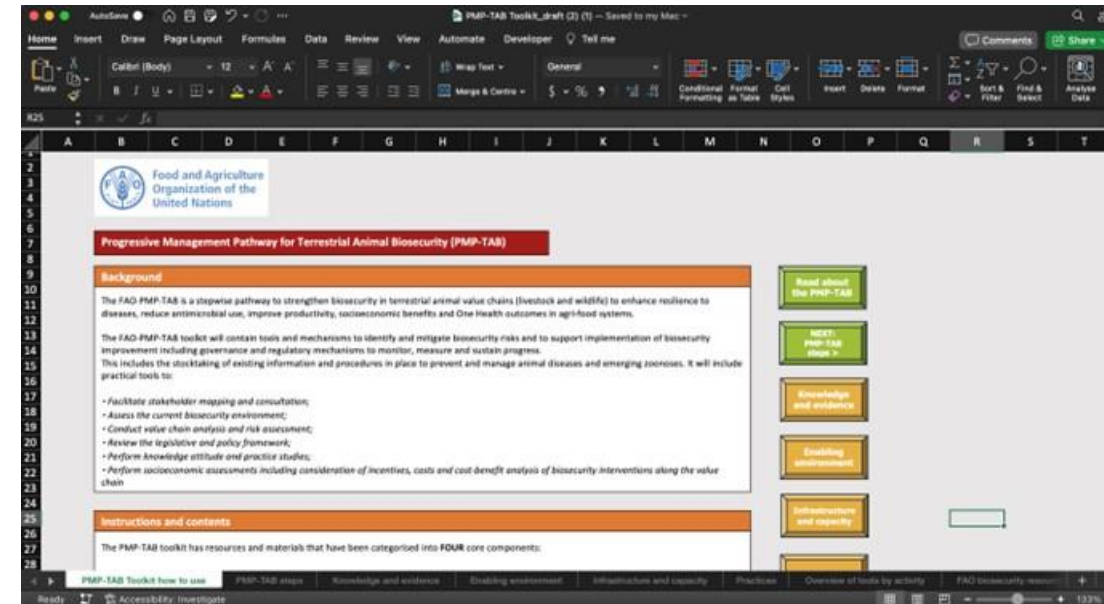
AutoSave PMP-TAB Toolkit_draft (2) (1) — Saved to my Mac

Home Insert Draw Page Layout Formulas Data Review View Automate Developer Tell me

Comments Share

Paste Calibri (Body) 12 Wrap Text General Merge & Centre $ % Conditional Formatting Format as Table Cell Styles Insert Delete Format Sort & Filter Find & Select Analyse Data

R25 fx

A B C D E F G H I J K L M N O P Q R S T

Food and Agriculture Organization of the United Nations

Progressive Management Pathway for Terrestrial Animal Biosecurity (PMP-TAB)

Background

The FAO-PMP-TAB is a stepwise pathway to strengthen biosecurity in terrestrial animal value chains (livestock and wildlife) to enhance resilience to diseases, reduce antimicrobial use, improve productivity, socioeconomic benefits and One Health outcomes in agri-food systems.

The FAO-PMP-TAB toolkit will contain tools and mechanisms to identify and mitigate biosecurity risks and to support implementation of biosecurity improvement including governance and regulatory mechanisms to monitor, measure and sustain progress.
This includes the stocktaking of existing information and procedures in place to prevent and manage animal diseases and emerging zoonoses. It will include practical tools to:

• Facilitate stakeholder mapping and consultation;
• Assess the current biosecurity environment;
• Conduct value chain analysis and risk assessment;
• Review the legislative and policy framework;
• Perform knowledge attitude and practice studies;
• Perform socioeconomic assessments including consideration of incentives, costs and cost-benefit analysis of biosecurity interventions along the value chain

Instructions and contents

The PMP-TAB toolkit has resources and materials that have been categorised into FOUR core components:

Read about the PMP-TAB

NEXT: PMP-TAB steps >

Knowledge and evidence

Enabling environment

Infrastructure and capacity

PMP-TAB Toolkit how to use PMP-TAB steps Knowledge and evidence Enabling environment Infrastructure and capacity Practices Overview of tools by activity FAO biosecurity resou

Ready Accessibility: Investigate 133%